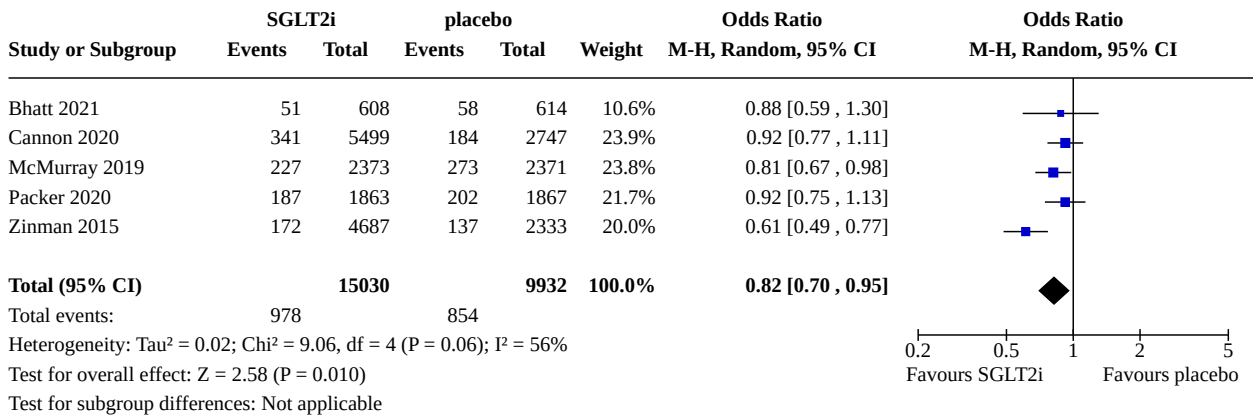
| Study or Subgroup | SGLT2i Events | SGLT2i Total | placebo Events | placebo Total | Weight | Odds Ratio M-H, Random, 95% CI |
|---|---|---|---|---|---|---|
| Bhatt 2021 | 51 | 608 | 58 | 614 | 10.6% | 0.88 [0.59 , 1.30] |
| Cannon 2020 | 341 | 5499 | 184 | 2747 | 23.9% | 0.92 [0.77 , 1.11] |
| McMurray 2019 | 227 | 2373 | 273 | 2371 | 23.8% | 0.81 [0.67 , 0.98] |
| Packer 2020 | 187 | 1863 | 202 | 1867 | 21.7% | 0.92 [0.75 , 1.13] |
| Zinman 2015 | 172 | 4687 | 137 | 2333 | 20.0% | 0.61 [0.49 , 0.77] |
| **Total (95% CI)** | | **15030** | | **9932** | **100.0%** | **0.82 [0.70 , 0.95]** |
| Total events: | 978 | | 854 | | | |

Odds Ratio
M-H, Random, 95% CI

Heterogeneity: Tau² = 0.02; Chi² = 9.06, df = 4 (P = 0.06); I² = 56%
Test for overall effect: Z = 2.58 (P = 0.010)
Test for subgroup differences: Not applicable

0.2 0.5 1 2 5
Favours SGLT2i Favours placebo